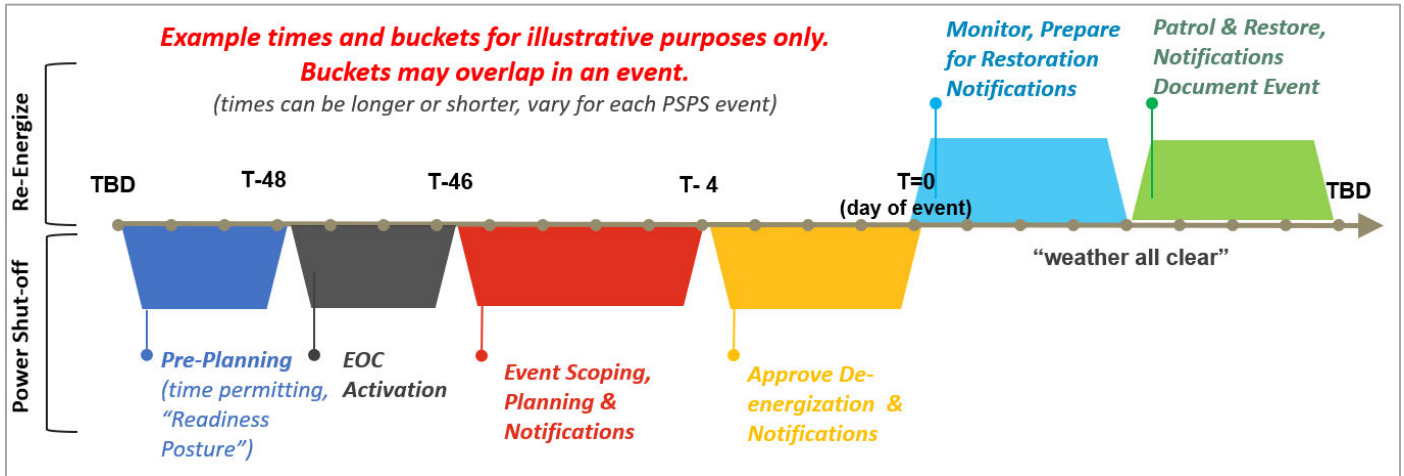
Example times and buckets for illustrative purposes only.
Buckets may overlap in an event.
(times can be longer or shorter, vary for each PSPS event)

Monitor, Prepare for Restoration Notifications

Patrol & Restore, Notifications Document Event

Re-Energize

TBD

T-48

T-46

T- 4

T=0
(day of event)

TBD

"weather all clear"

Power Shut-off

Pre-Planning (time permitting, "Readiness Posture")

EOC Activation

Event Scoping, Planning & Notifications

Approve De-energization & Notifications